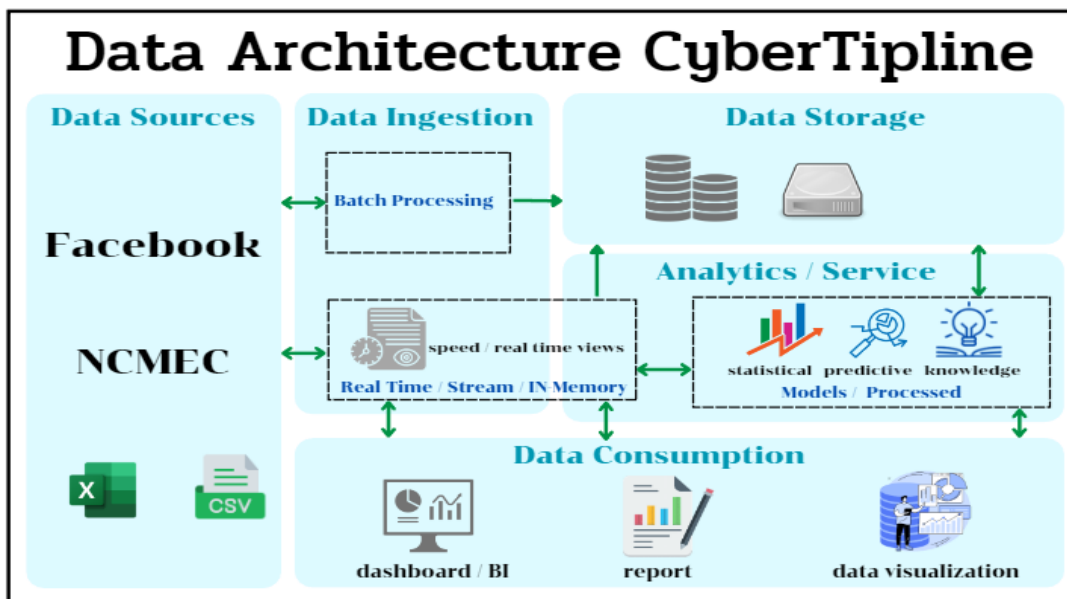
Data Architecture CyberTipline

Data Sources

Facebook

NCMEC

X

CSV

Data Ingestion

Batch Processing

speed / real time views

Real Time / Stream / IN Memory

Data Storage

Analytics / Service

statistical predictive knowledge

Models / Processed

Data Consumption

dashboard / BI

report

data visualization